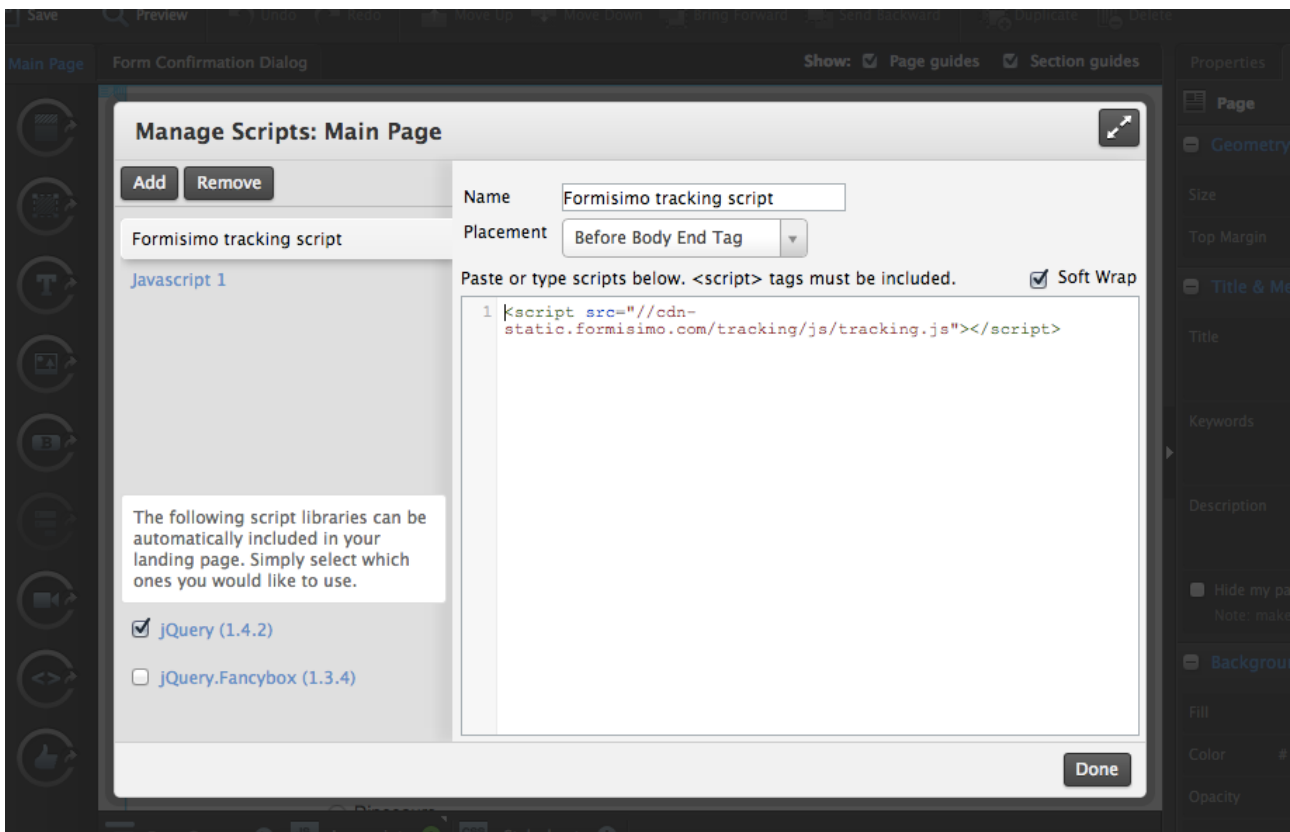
Save Preview Undo Redo Move Up Move Down Bring Forward Send Backward Duplicate Delete

Main Page Form Confirmation Dialog Show: Page guides Section guides Properties

Page

Geometry

Size

Top Margin

Title & M

Title

Keywords

Description

Hide my pa
Note: make

Backgrou

Fill

Color #

Opacity

Manage Scripts: Main Page

Add Remove

Formisimo tracking script

Javascript 1

The following script libraries can be automatically included in your landing page. Simply select which ones you would like to use.

jQuery (1.4.2)

jQuery.Fancybox (1.3.4)

Name Formisimo tracking script

Placement Before Body End Tag

Paste or type scripts below. <script> tags must be included. Soft Wrap

1 <script src="//cdn-static.formisimo.com/tracking/js/tracking.js"></script>

Done

Dinosaurs